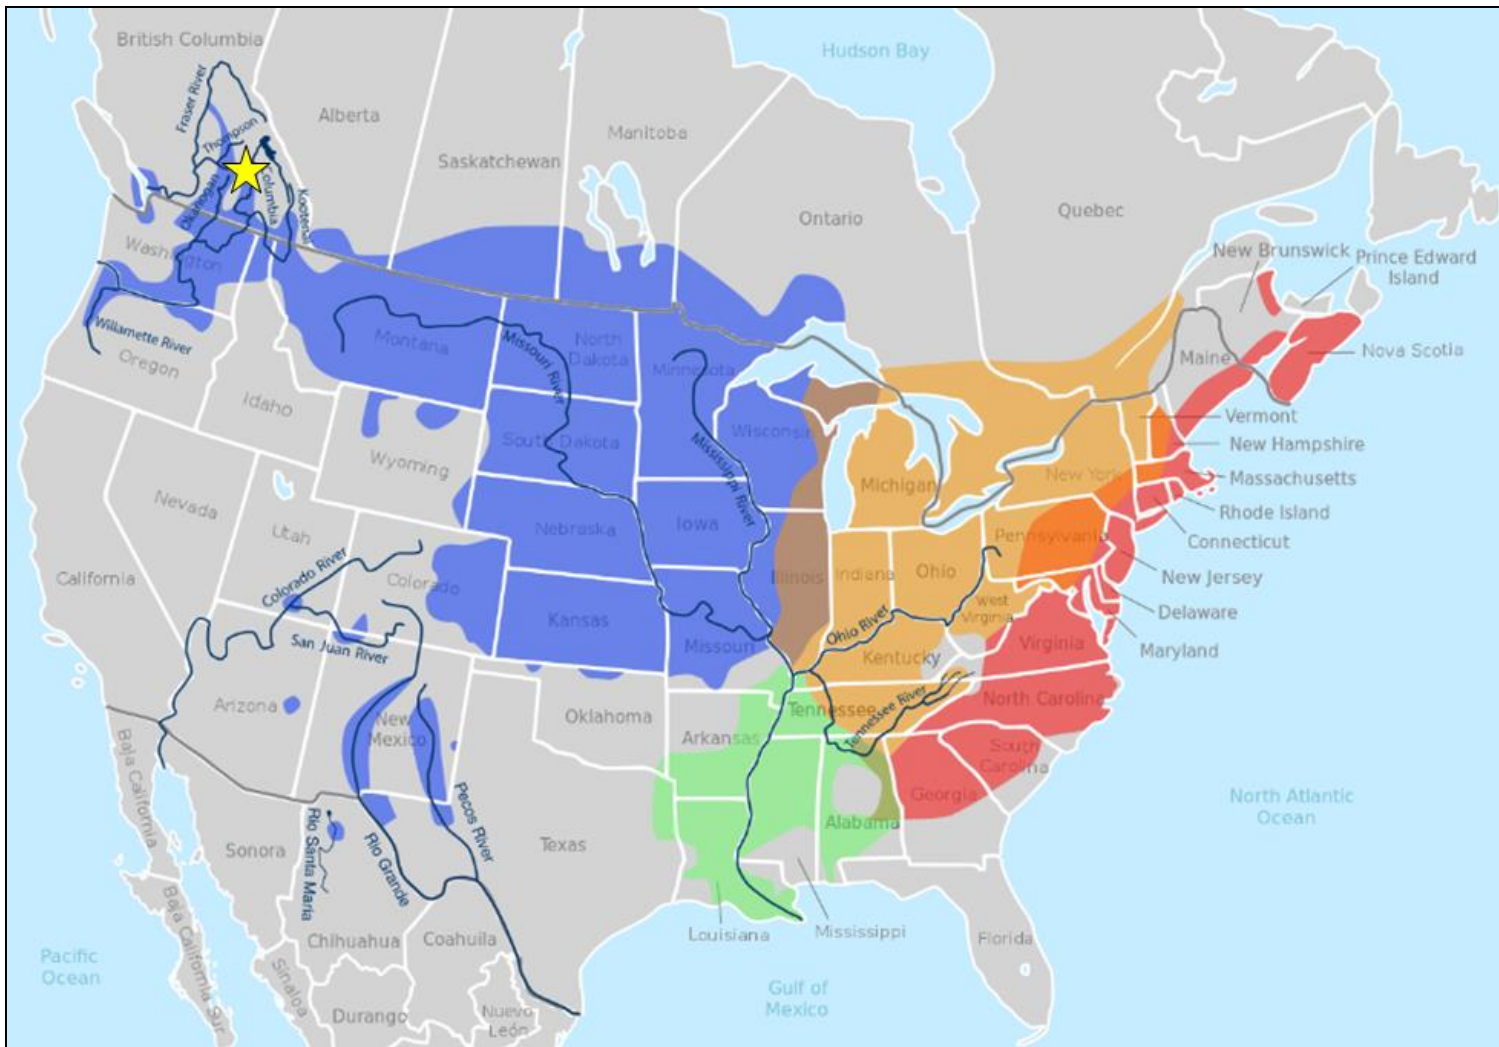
British Columbia
Fraser River
Thompson
Okanagan
Columbia
Kootenay
Alberta
Saskatchewan
Manitoba
Hudson Bay
Ontario
Quebec
New Brunswick
Prince Edward Island
Nova Scotia
Washington
Willamette River
Oregon
Idaho
Montana
Missouri River
North Dakota
Minnesota
South Dakota
Mississippi River
Wisconsin
Michigan
Maine
Vermont
New Hampshire
Massachusetts
Rhode Island
Connecticut
New York
Pennsylvania
New Jersey
Delaware
Maryland
Wyoming
Nevada
Utah
Nebraska
Iowa
Illinois
Indiana
Ohio
West Virginia
Virginia
California
Colorado River
Colorado
Kansas
Missouri
Ohio River
Kentucky
San Juan River
North Carolina
Tennessee
Tennessee River
Arizona
New Mexico
Oklahoma
Arkansas
South Carolina
Georgia
Alabama
Baja California
Pecos River
Rio Santa Maria
Rio Grande
Sonora
Texas
North Atlantic Ocean
Louisiana
Mississippi
Florida
Chihuahua
Coahuila
Baja California Sur
Sinaloa
Pacific Ocean
Durango
Nuevo León
Gulf of Mexico